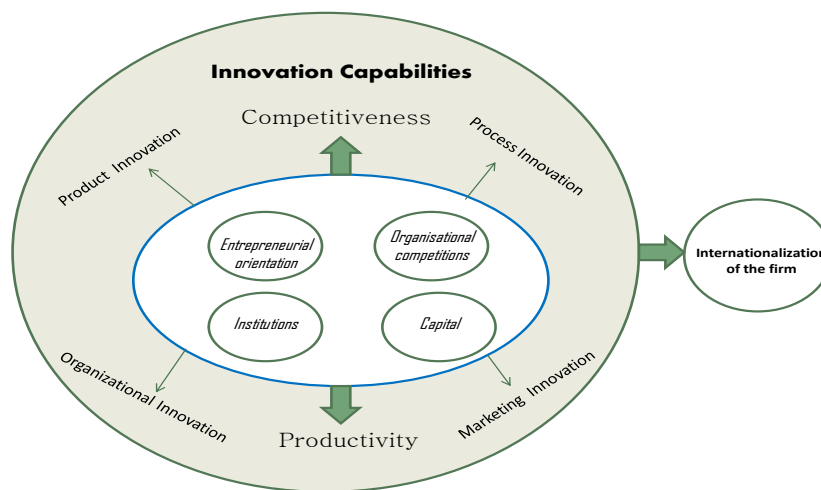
Innovation Capabilities

Competitiveness

Product Innovation

Process Innovation

Entrepreneurial orientation

Organisational competitions

Institutions

Capital

Internationalization of the firm

Organizational Innovation

Marketing Innovation

Productivity